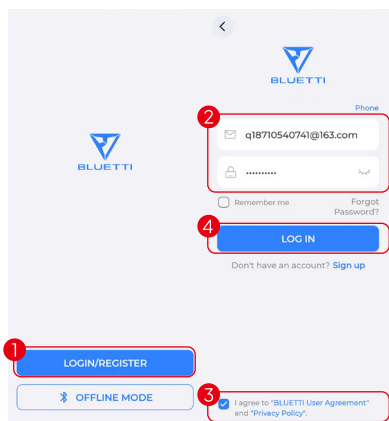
BLUETTI

1

LOGIN/REGISTER

OFFLINE MODE

<

BLUETTI

Phone

2

q18710540741@163.com

••••••••••

Remember me

Forgot Password?

4

LOG IN

Don't have an account? Sign up

3

I agree to "BLUETTI User Agreement" and "Privacy Policy".